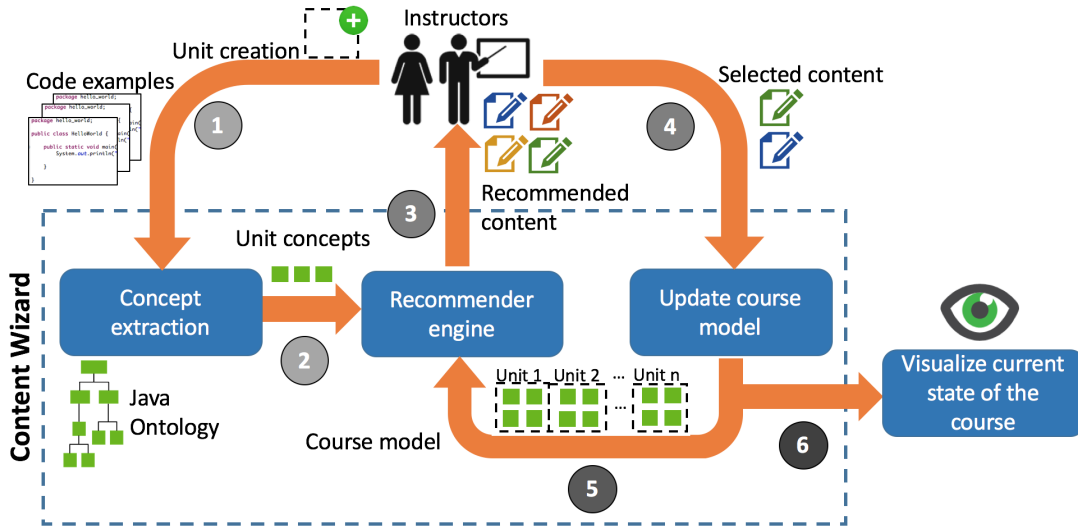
Instructors

Unit creation

Code examples

package hello_world;

package hello_world;

package hello_world;

public class HelloWorld {

public static void main(

System.out.println(

}

}

1

Selected content

4

3

Recommended content

Unit concepts

Content Wizard

Concept extraction

2

Recommender engine

Update course model

Visualize current state of the course

Java Ontology

Unit 1 Unit 2 ... Unit n

...

Course model

5

6